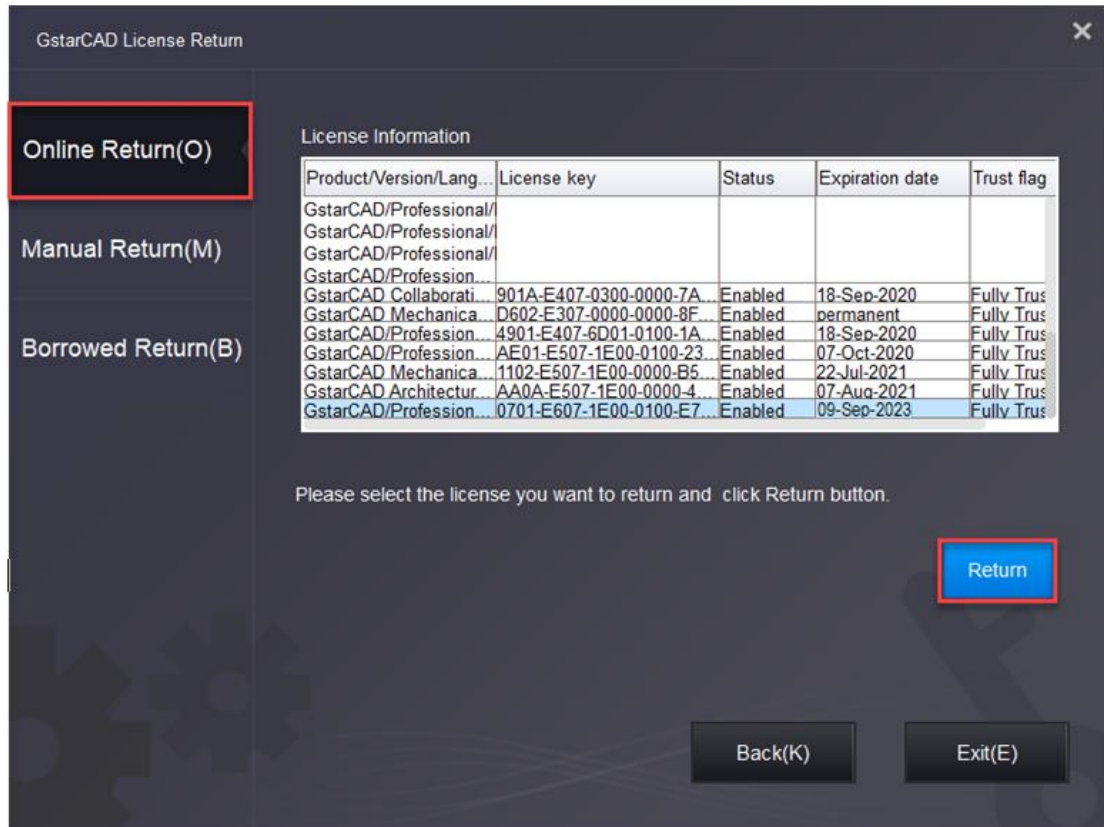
GstarCAD License Return

×

Online Return(O)

Manual Return(M)

Borrowed Return(B)

License Information

| Product/Version/Lang... | License key | Status | Expiration date | Trust flag |
|---|---|---|---|---|
| GstarCAD/Professional/I | | | | |
| GstarCAD/Professional/I | | | | |
| GstarCAD/Professional/I | | | | |
| GstarCAD/Profession... | | | | |
| GstarCAD Collaborati... | 901A-E407-0300-0000-7A... | Enabled | 18-Sep-2020 | Fully Trus |
| GstarCAD Mechanica... | D602-E307-0000-0000-8F... | Enabled | permanent | Fully Trus |
| GstarCAD/Profession... | 4901-E407-6D01-0100-1A... | Enabled | 18-Sep-2020 | Fully Trus |
| GstarCAD/Profession... | AE01-E507-1E00-0100-23... | Enabled | 07-Oct-2020 | Fully Trus |
| GstarCAD Mechanica... | 1102-E507-1E00-0000-B5... | Enabled | 22-Jul-2021 | Fully Trus |
| GstarCAD Architectur... | AA0A-E507-1E00-0000-4... | Enabled | 07-Aug-2021 | Fully Trus |
| GstarCAD/Profession... | 0701-E607-1E00-0100-E7... | Enabled | 09-Sep-2023 | Fully Trus |

Please select the license you want to return and click Return button.

Return

Back(K)

Exit(E)